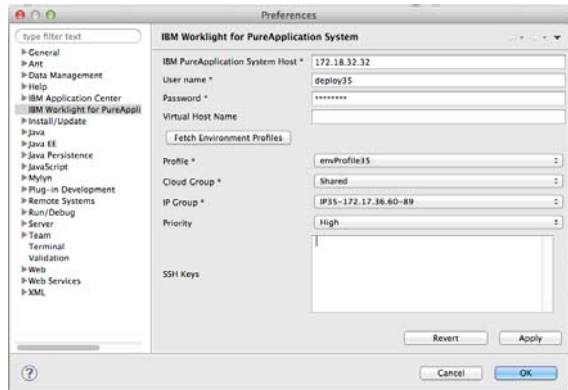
Preferences

type filter text

General
Ant
Data Management
Help
IBM Application Center
IBM Worklight for PureAppli
Install/Update
Java
Java EE
Java Persistence
JavaScript
Mylyn
Plug-in Development
Remote Systems
Run/Debug
Server
Team
Terminal
Validation
Web
Web Services
XML

IBM Worklight for PureApplication System

IBM PureApplication System Host * 172.18.32.32
User name * deploy35
Password * ********
Virtual Host Name

Fetch Environment Profiles

Profile * envProfile35
Cloud Group * Shared
IP Group * IP35-172.17.36.60-89
Priority High

SSH Keys

Revert Apply

Cancel OK